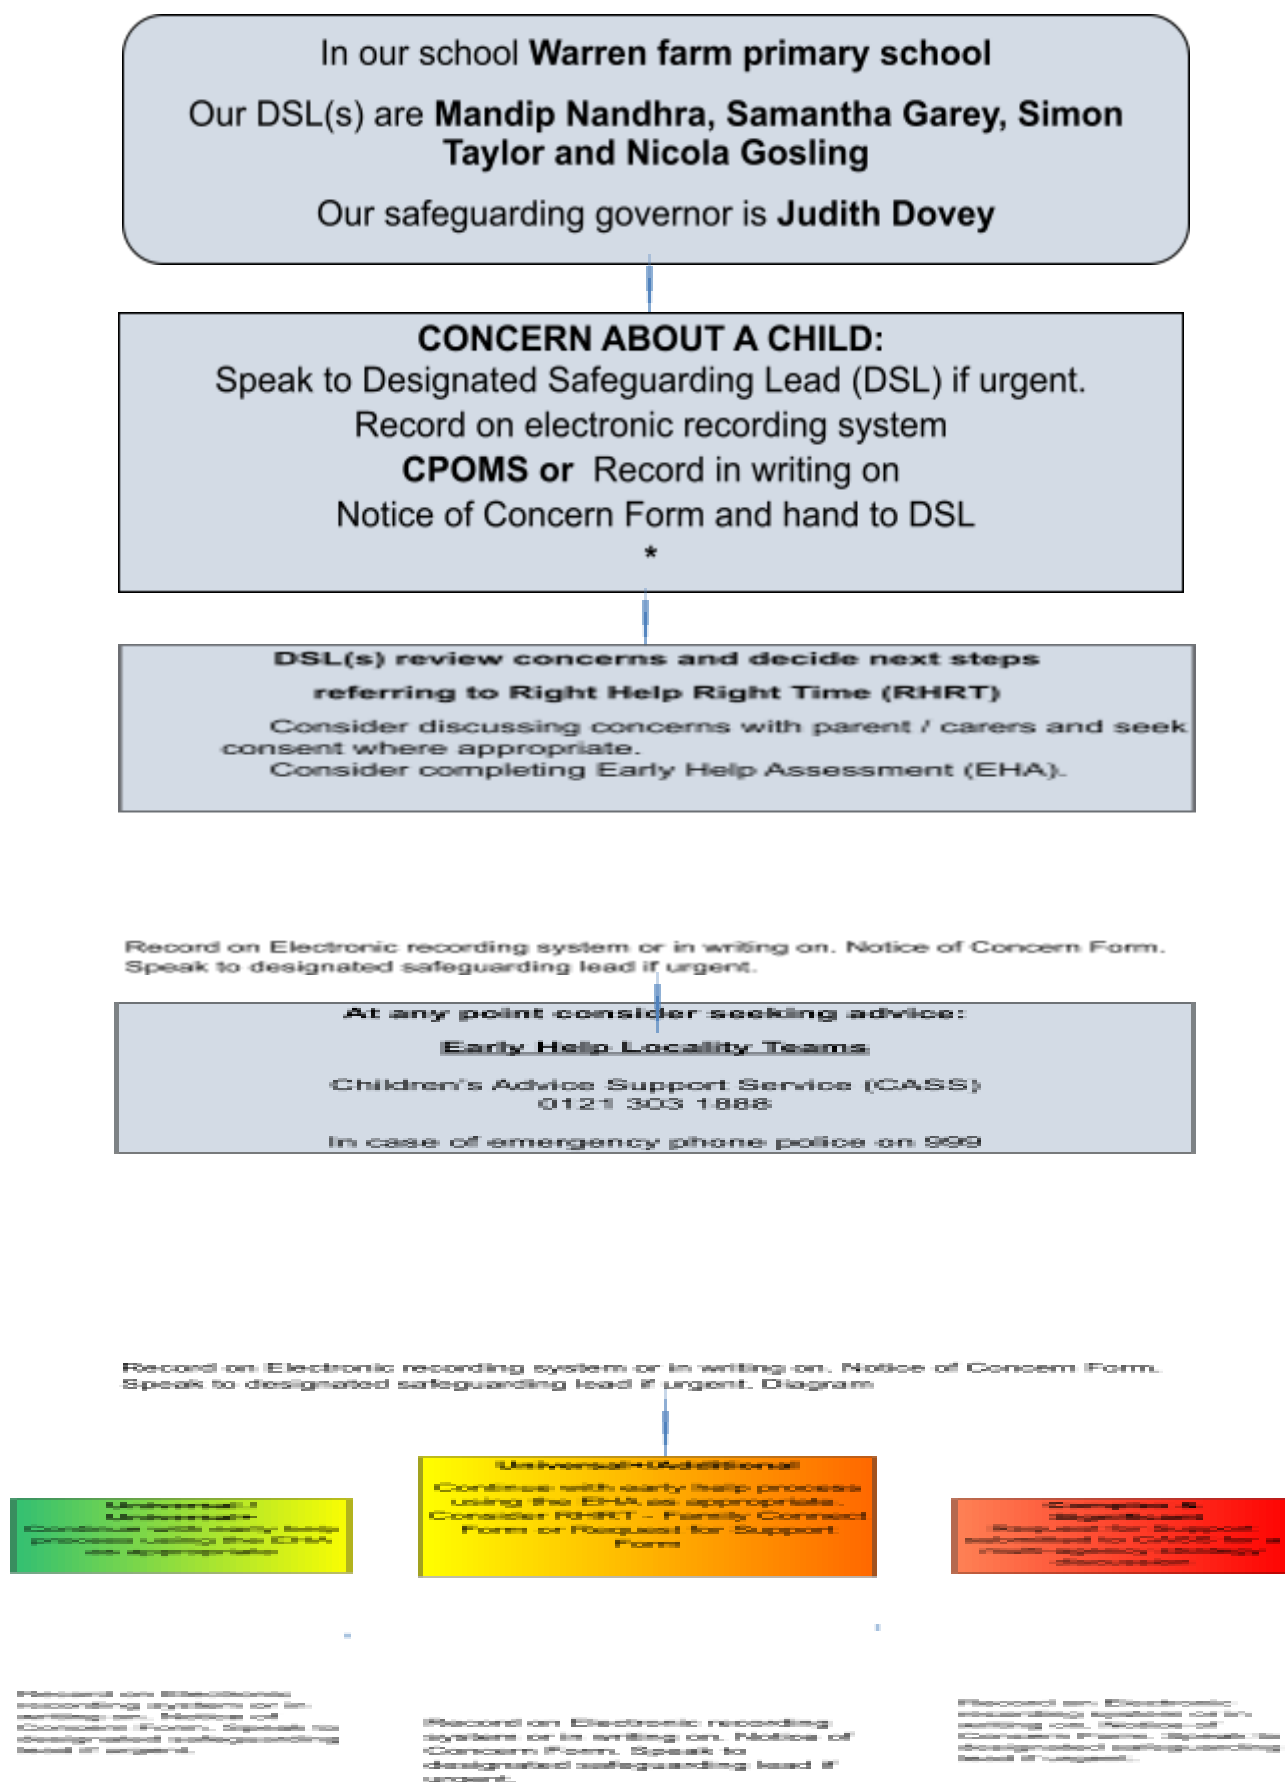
In our school **Warren farm primary school**

Our DSL(s) are **Mandip Nandhra, Samantha Garey, Simon Taylor and Nicola Gosling**

Our safeguarding governor is **Judith Dovey**

**CONCERN ABOUT A CHILD:**
Speak to Designated Safeguarding Lead (DSL) if urgent.
Record on electronic recording system
**CPOMS or** Record in writing on
Notice of Concern Form and hand to DSL
*

DSL(s) review concerns and decide next steps
referring to Right Help Right Time (RHRT)
Consider discussing concerns with parent / carers and seek consent where appropriate.
Consider completing Early Help Assessment (EHA).

Record on Electronic recording system or in writing on. Notice of Concern Form. Speak to designated safeguarding lead if urgent.

At any point consider seeking advice:
Early Help Locality Teams
Children's Advice Support Service (CASS)
0121 303 1888
In case of emergency phone police on 999

Record on Electronic recording system or in writing on. Notice of Concern Form. Speak to designated safeguarding lead if urgent. Diagram

Universal / Universal+
Continue with early help process using the EHA as appropriate

Universal+Additional
Continue with early help process using the EHA as appropriate. Consider RHRT - Family Connect Form or Request for Support Form

Complex & Significant
Request for Support submitted to CASS for a multi-agency Strategy discussion

Record on Electronic recording system or in writing on. Notice of Concern Form. Speak to designated safeguarding lead if urgent.

Record on Electronic recording system or in writing on. Notice of Concern Form. Speak to designated safeguarding lead if urgent.

Record on Electronic recording system or in writing on. Notice of Concern Form. Speak to designated safeguarding lead if urgent.